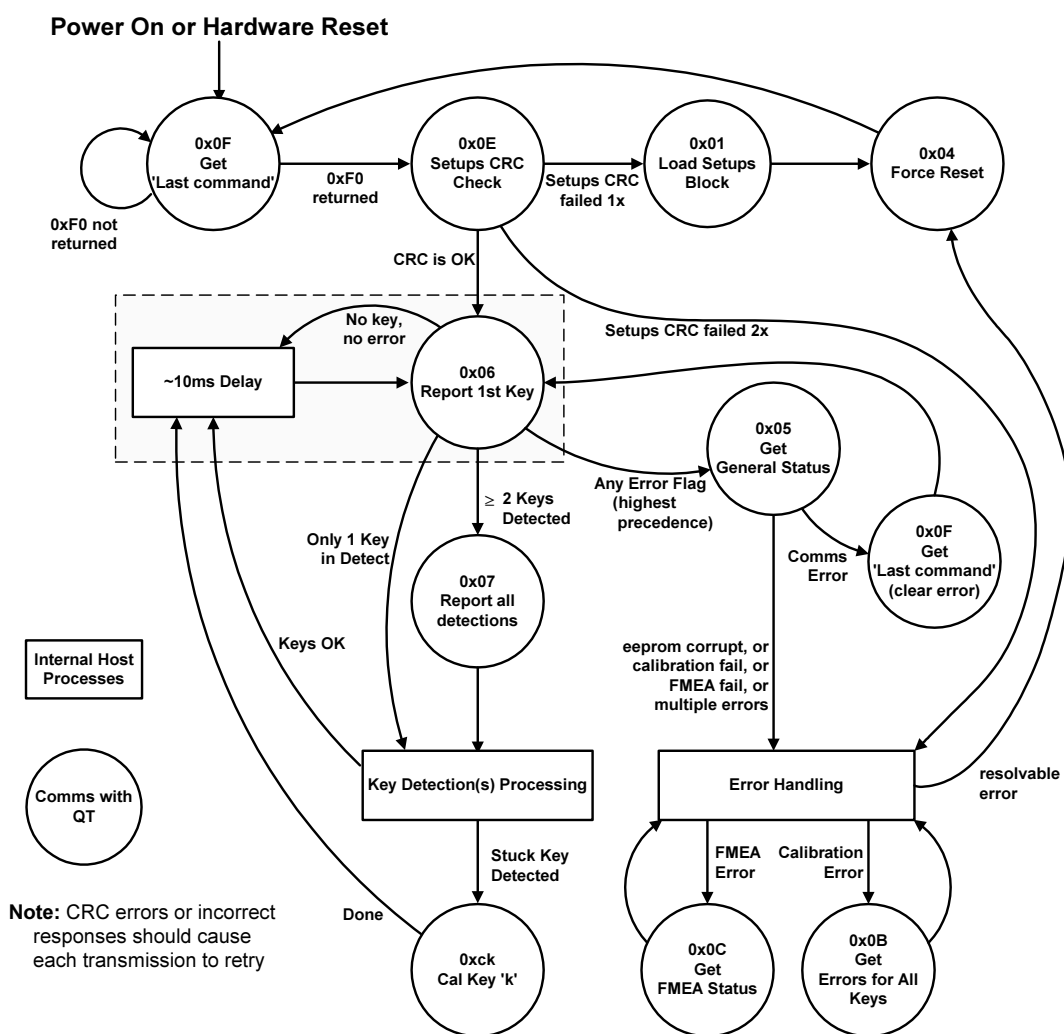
Power On or Hardware Reset

0x0F
Get
'Last command'

0xF0 not returned

0xF0 returned

0x0E
Setups CRC Check

Setups CRC failed 1x

0x01
Load Setups Block

0x04
Force Reset

CRC is OK

Setups CRC failed 2x

No key, no error

~10ms Delay

0x06
Report 1st Key

0x05
Get
General Status

Any Error Flag (highest precedence)

$\geq$ 2 Keys Detected

Only 1 Key in Detect

0x07
Report all detections

Comms Error

0x0F
Get
'Last command'
(clear error)

Keys OK

Internal Host Processes

eeprom corrupt, or calibration fail, or FMEA fail, or multiple errors

Comms with QT

Key Detection(s) Processing

Error Handling

resolvable error

Stuck Key Detected

FMEA Error

Calibration Error

Note: CRC errors or incorrect responses should cause each transmission to retry

Done

0xck
Cal Key 'k'

0x0C
Get
FMEA Status

0x0B
Get
Errors for All Keys